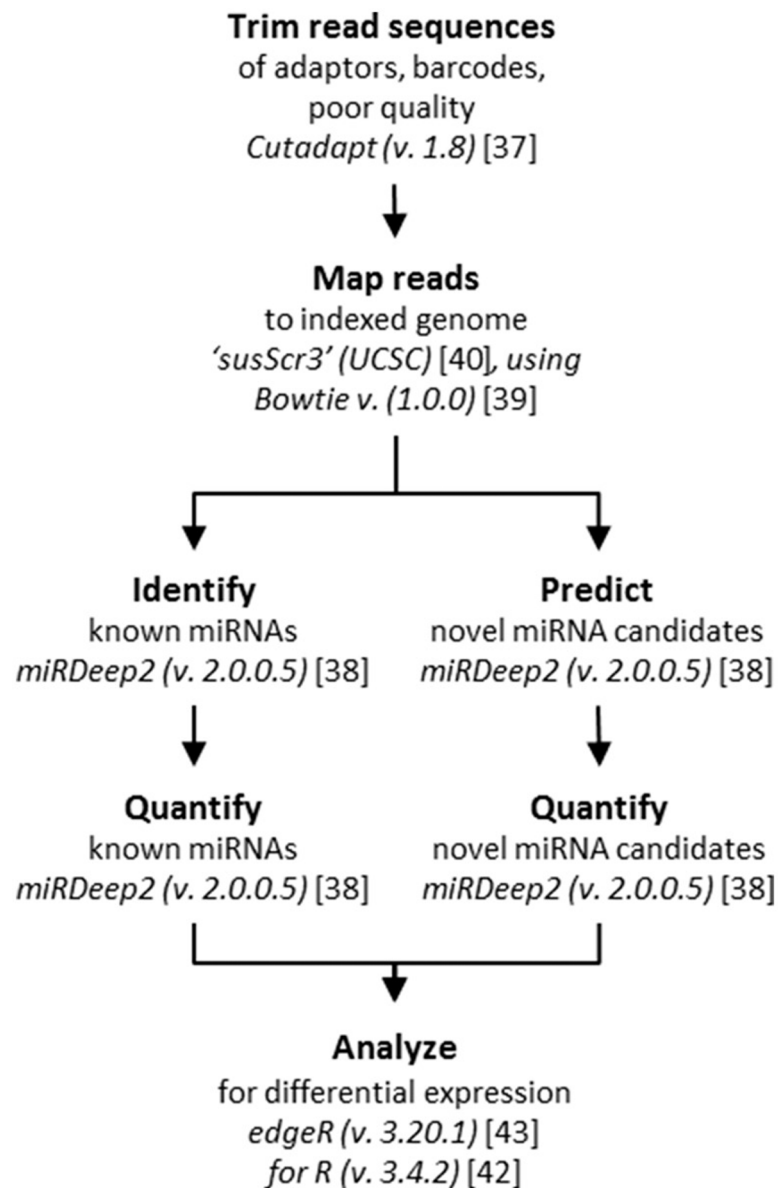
**Trim read sequences**
of adaptors, barcodes, poor quality
*Cutadapt (v. 1.8)* [37]

**Map reads**
to indexed genome
*'susScr3' (UCSC)* [40]*, using Bowtie v. (1.0.0)* [39]

**Identify**
known miRNAs
*miRDeep2 (v. 2.0.0.5)* [38]

**Predict**
novel miRNA candidates
*miRDeep2 (v. 2.0.0.5)* [38]

**Quantify**
known miRNAs
*miRDeep2 (v. 2.0.0.5)* [38]

**Quantify**
novel miRNA candidates
*miRDeep2 (v. 2.0.0.5)* [38]

**Analyze**
for differential expression
*edgeR (v. 3.20.1)* [43]
*for R (v. 3.4.2)* [42]